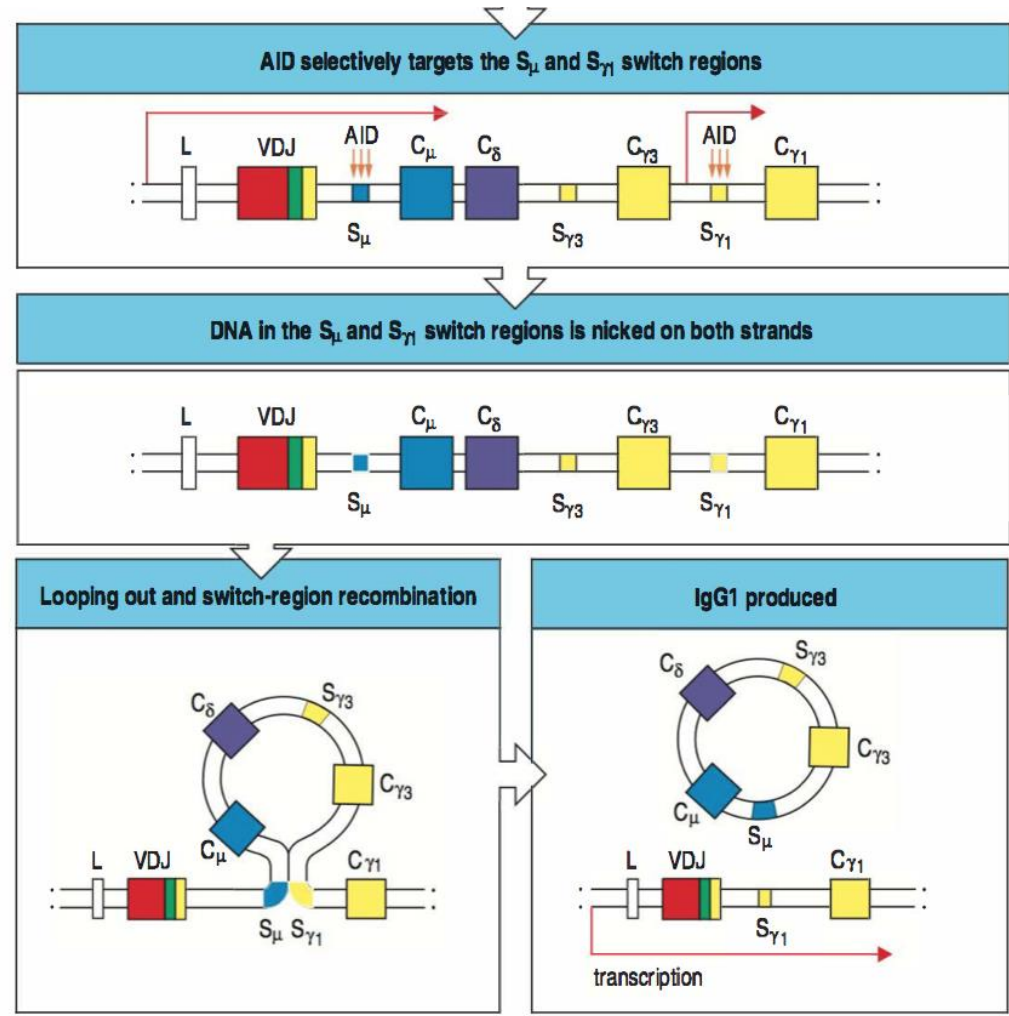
AID selectively targets the $S_{\mu}$ and $S_{\gamma1}$ switch regions

L VDJ AID $S_{\mu}$ $C_{\mu}$ $C_{\delta}$ $S_{\gamma3}$ $C_{\gamma3}$ AID $S_{\gamma1}$ $C_{\gamma1}$

DNA in the $S_{\mu}$ and $S_{\gamma1}$ switch regions is nicked on both strands

L VDJ $S_{\mu}$ $C_{\mu}$ $C_{\delta}$ $S_{\gamma3}$ $C_{\gamma3}$ $S_{\gamma1}$ $C_{\gamma1}$

Looping out and switch-region recombination

$C_{\delta}$ $S_{\gamma3}$ $C_{\gamma3}$ $C_{\mu}$ L VDJ $C_{\gamma1}$ $S_{\mu}$ $S_{\gamma1}$

IgG1 produced

$C_{\delta}$ $S_{\gamma3}$ $C_{\gamma3}$ $C_{\mu}$ $S_{\mu}$ L VDJ $C_{\gamma1}$ $S_{\gamma1}$

transcription